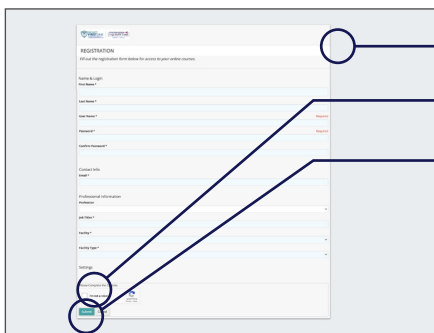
REGISTRATION

Fill out the registration form below for access to your online courses.

Name & Login

First Name *

Last Name *

User Name *

Required

Password *

Required

Confirm Password *

Contact Info

Email *

Professional Information

Profession

Job Title *

Facility *

Facility Type *

Settings

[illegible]

Submit